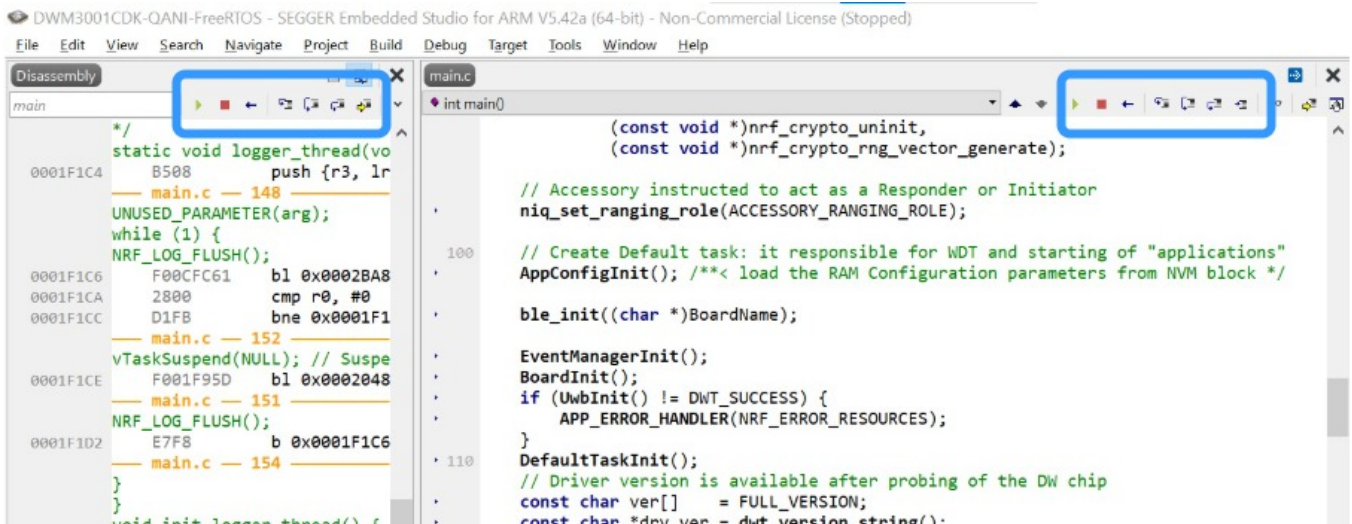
DWM3001CDK-QANI-FreeRTOS - SEGGER Embedded Studio for ARM V5.42a (64-bit) - Non-Commercial License (Stopped)

File Edit View Search Navigate Project Build Debug Target Tools Window Help

Disassembly

main

*/
static void logger_thread(vo
0001F1C4 B508 push {r3, lr
— main.c — 148 —
UNUSED_PARAMETER(arg);
while (1) {
NRF_LOG_FLUSH();
0001F1C6 F00CFC61 bl 0x0002BA8
0001F1CA 2800 cmp r0, #0
0001F1CC D1FB bne 0x0001F1
— main.c — 152 —
vTaskSuspend(NULL); // Suspe
0001F1CE F001F95D bl 0x0002048
— main.c — 151 —
NRF_LOG_FLUSH();
0001F1D2 E7F8 b 0x0001F1C6
— main.c — 154 —
}
}

main.c

int main()

(const void *)nrf_crypto_uninit,
(const void *)nrf_crypto_rng_vector_generate);

// Accessory instructed to act as a Responder or Initiator
niq_set_ranging_role(ACCESSORY_RANGING_ROLE);

100 // Create Default task: it responsible for WDT and starting of "applications"
AppConfigInit(); /**< load the RAM Configuration parameters from NVM block */

ble_init((char *)BoardName);

EventManagerInit();
BoardInit();
if (UwbInit() != DWT_SUCCESS) {
APP_ERROR_HANDLER(NRF_ERROR_RESOURCES);
}
110 DefaultTaskInit();
// Driver version is available after probing of the DW chip
const char ver[] = FULL_VERSION;
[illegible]